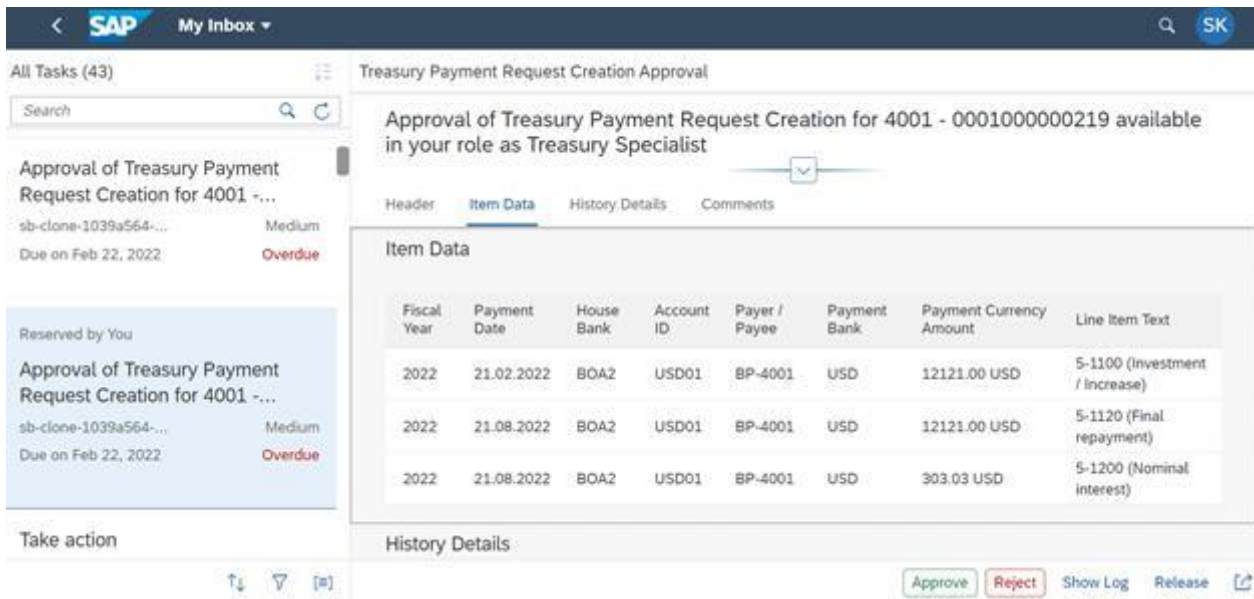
SAP My Inbox

SK

All Tasks (43)

Search

Approval of Treasury Payment Request Creation for 4001 -...
sb-clone-1039a564-... Medium
Due on Feb 22, 2022 Overdue

Reserved by You

Approval of Treasury Payment Request Creation for 4001 -...
sb-clone-1039a564-... Medium
Due on Feb 22, 2022 Overdue

Take action

Treasury Payment Request Creation Approval

Approval of Treasury Payment Request Creation for 4001 - 0001000000219 available in your role as Treasury Specialist

Header Item Data History Details Comments

Item Data

| Fiscal Year | Payment Date | House Bank | Account ID | Payer / Payee | Payment Bank | Payment Currency Amount | Line Item Text |
|---|---|---|---|---|---|---|---|
| 2022 | 21.02.2022 | BOA2 | USD01 | BP-4001 | USD | 12121.00 USD | 5-1100 (Investment / Increase) |
| 2022 | 21.08.2022 | BOA2 | USD01 | BP-4001 | USD | 12121.00 USD | 5-1120 (Final repayment) |
| 2022 | 21.08.2022 | BOA2 | USD01 | BP-4001 | USD | 303.03 USD | 5-1200 (Nominal interest) |

History Details

Approve Reject Show Log Release